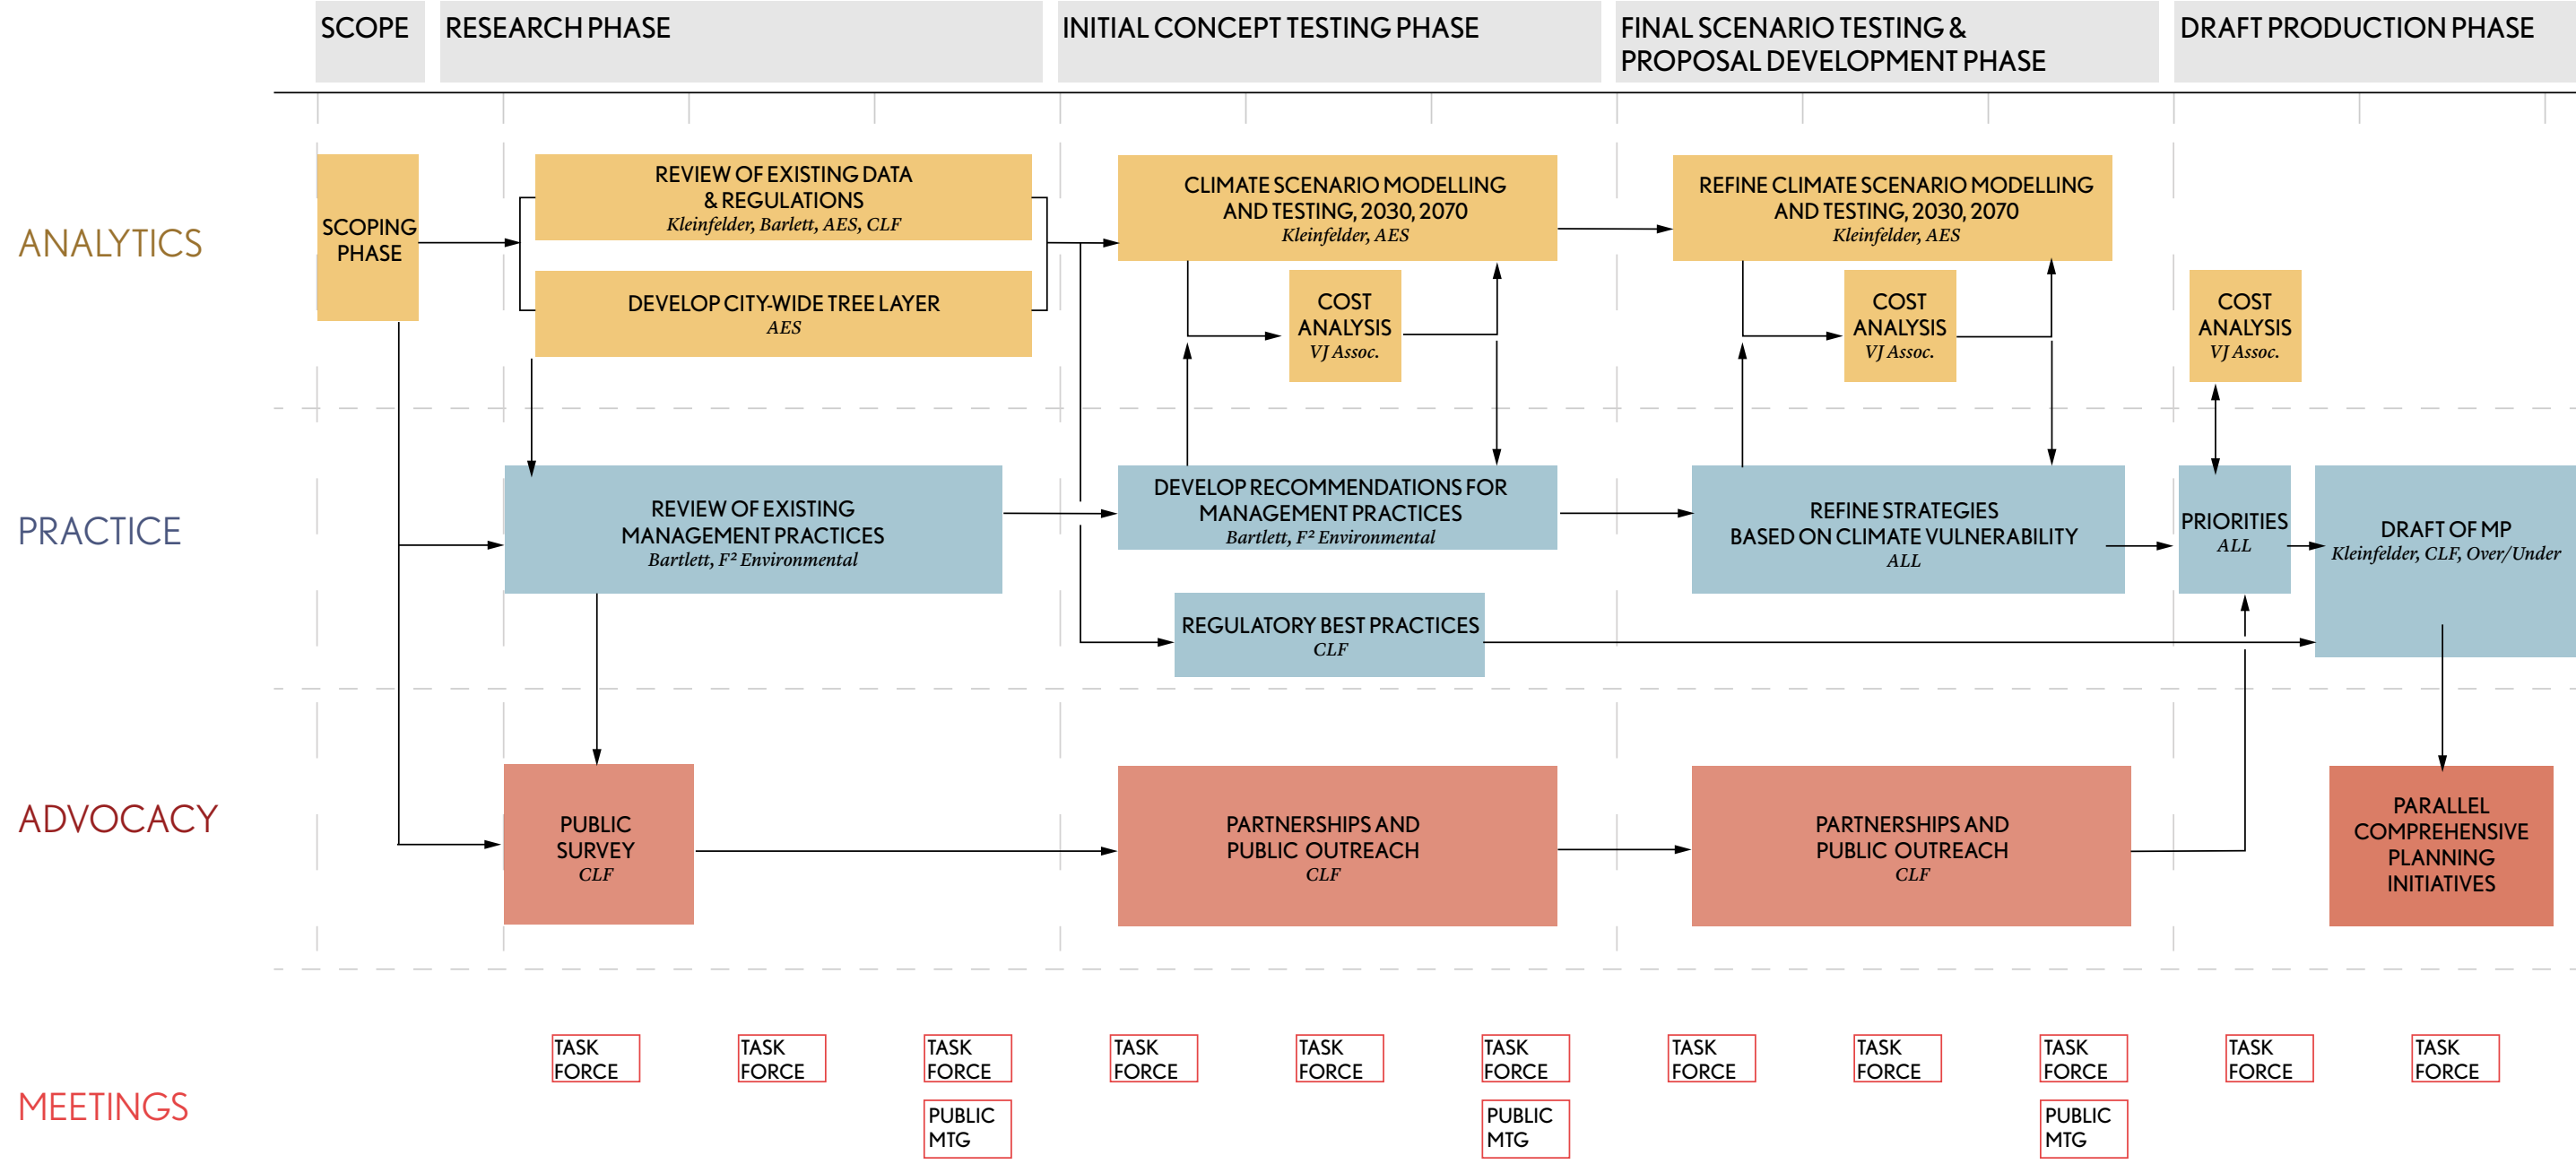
SCOPE
RESEARCH PHASE
INITIAL CONCEPT TESTING PHASE
FINAL SCENARIO TESTING & PROPOSAL DEVELOPMENT PHASE
DRAFT PRODUCTION PHASE

ANALYTICS

SCOPING PHASE

REVIEW OF EXISTING DATA & REGULATIONS
Kleinfelder, Barlett, AES, CLF

DEVELOP CITY-WIDE TREE LAYER
AES

CLIMATE SCENARIO MODELLING AND TESTING, 2030, 2070
Kleinfelder, AES

COST ANALYSIS
VJ Assoc.

REFINE CLIMATE SCENARIO MODELLING AND TESTING, 2030, 2070
Kleinfelder, AES

COST ANALYSIS
VJ Assoc.

COST ANALYSIS
VJ Assoc.

PRACTICE

REVIEW OF EXISTING MANAGEMENT PRACTICES
Bartlett, F² Environmental

DEVELOP RECOMMENDATIONS FOR MANAGEMENT PRACTICES
Bartlett, F² Environmental

REGULATORY BEST PRACTICES
CLF

REFINE STRATEGIES BASED ON CLIMATE VULNERABILITY
ALL

PRIORITIES
ALL

DRAFT OF MP
Kleinfelder, CLF, Over/Under

ADVOCACY

PUBLIC SURVEY
CLF

PARTNERSHIPS AND PUBLIC OUTREACH
CLF

PARTNERSHIPS AND PUBLIC OUTREACH
CLF

PARALLEL COMPREHENSIVE PLANNING INITIATIVES

MEETINGS

TASK FORCE
TASK FORCE
TASK FORCE
PUBLIC MTG
TASK FORCE
TASK FORCE
TASK FORCE
PUBLIC MTG
TASK FORCE
TASK FORCE
TASK FORCE
PUBLIC MTG
TASK FORCE
TASK FORCE